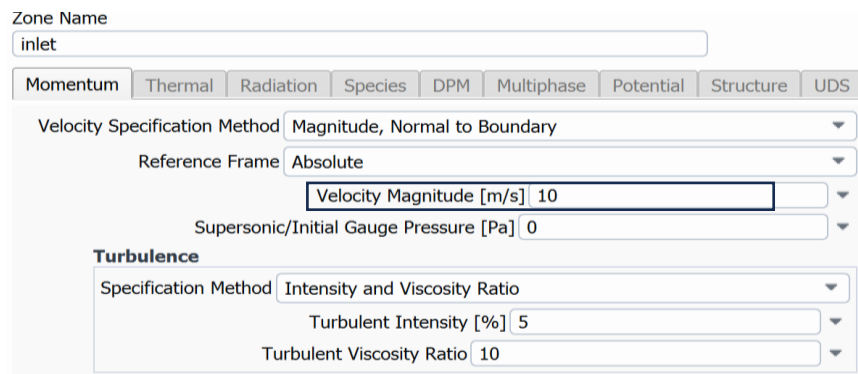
Zone Name
inlet

Momentum | Thermal | Radiation | Species | DPM | Multiphase | Potential | Structure | UDS

Velocity Specification Method Magnitude, Normal to Boundary

Reference Frame Absolute

Velocity Magnitude [m/s] 10

Supersonic/Initial Gauge Pressure [Pa] 0

Turbulence

Specification Method Intensity and Viscosity Ratio

Turbulent Intensity [%] 5

Turbulent Viscosity Ratio 10